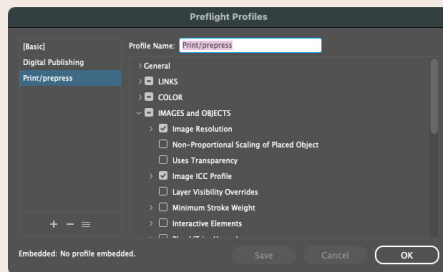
Preflight Profiles

[Basic]
Digital Publishing
Print/prepress

+ − ≡

Profile Name: Print/prepress

General
LINKS
COLOR
IMAGES and OBJECTS
Image Resolution
Non-Proportional Scaling of Placed Object
Uses Transparency
Image ICC Profile
Layer Visibility Overrides
Minimum Stroke Weight
Interactive Elements
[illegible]

Embedded: No profile embedded.

Save
Cancel
OK